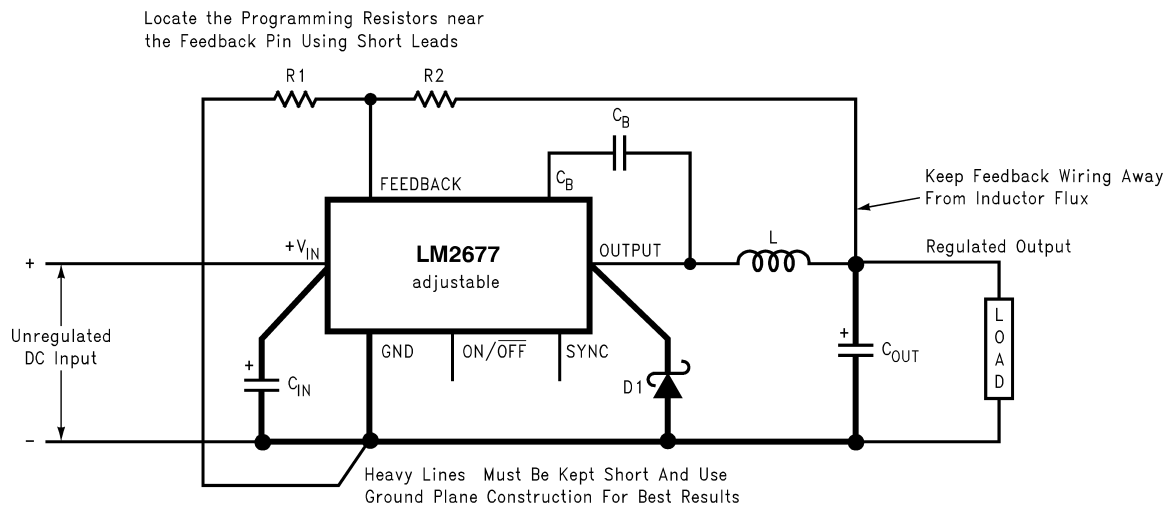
Locate the Programming Resistors near the Feedback Pin Using Short Leads

R1

R2

$C_B$

FEEDBACK

$C_B$

Keep Feedback Wiring Away From Inductor Flux

+

$+V_{IN}$

LM2677

adjustable

OUTPUT

L

Regulated Output

Unregulated DC Input

+

$C_{IN}$

GND

ON/$\overline{OFF}$

SYNC

D1

+

$C_{OUT}$

L O A D

–

Heavy Lines Must Be Kept Short And Use Ground Plane Construction For Best Results